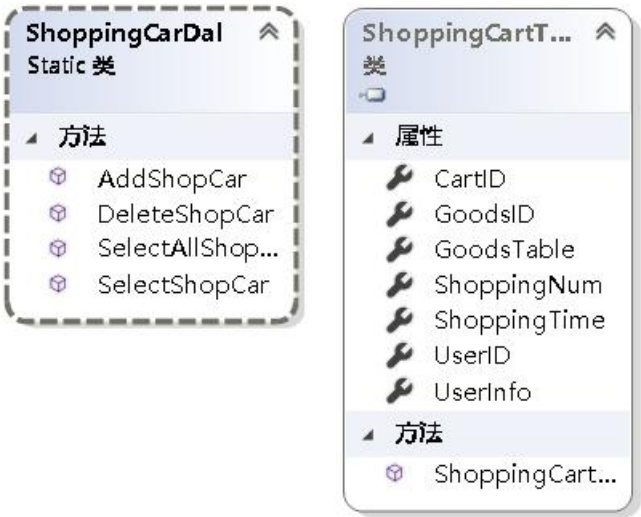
ShoppingCarDal
Static 类

方法
AddShopCar
DeleteShopCar
SelectAllShop...
SelectShopCar

ShoppingCartT...
类

属性
CartID
GoodsID
GoodsTable
ShoppingNum
ShoppingTime
UserID
UserInfo

方法
ShoppingCart...